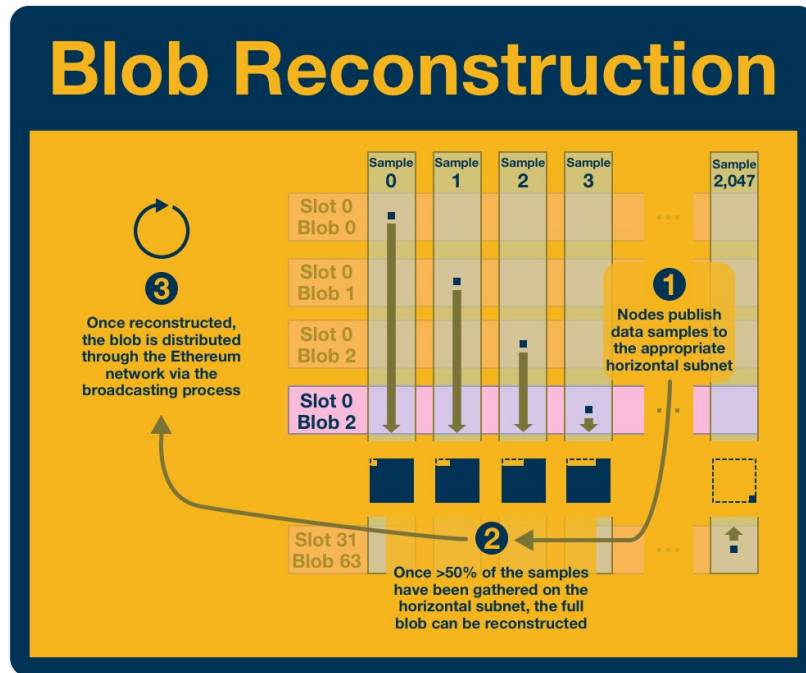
Blob Reconstruction

Sample 0

Sample 1

Sample 2

Sample 3

Sample 2,047

Slot 0 Blob 0

Slot 0 Blob 1

Slot 0 Blob 2

Slot 0 Blob 2

Slot 31 Blob 63

...

...

...

1
Nodes publish data samples to the appropriate horizontal subnet

2
Once >50% of the samples have been gathered on the horizontal subnet, the full blob can be reconstructed

3
Once reconstructed, the blob is distributed through the Ethereum network via the broadcasting process